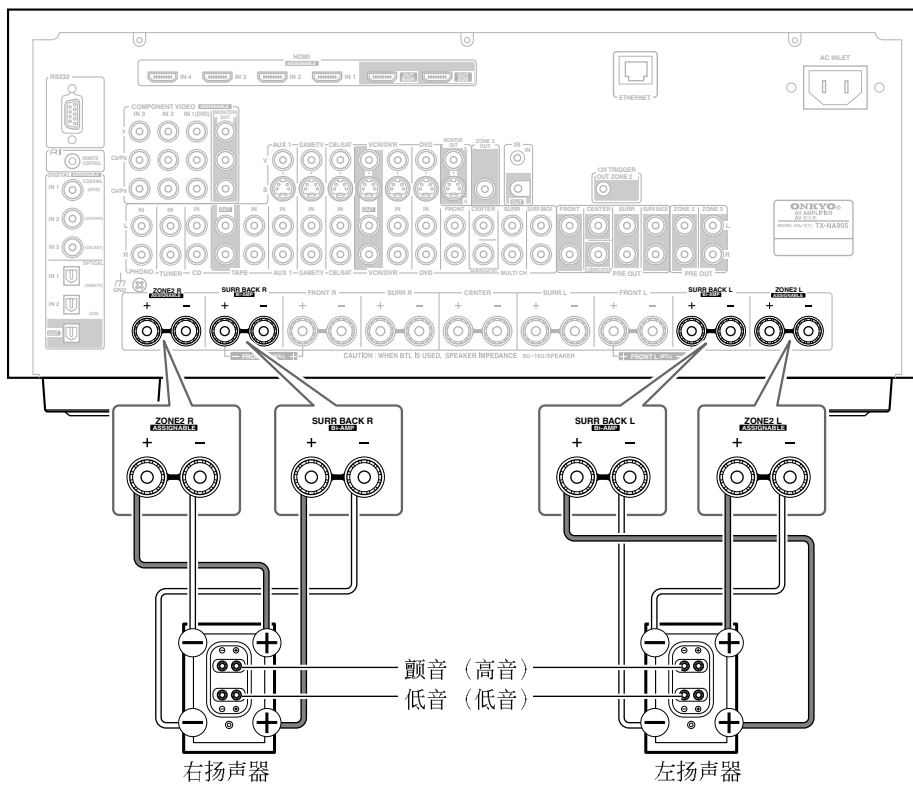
HDMI
ASSIGNABLE
IN 4
IN 3
IN 2
IN 1
OUT MAIN
OUT SUB
ETHERNET
AC INLET
RS232
COMPONENT VIDEO
ASSIGNABLE
IN 3
IN 2
IN 1(DVD)
MONITOR OUT
Y
CB/PB
CR/PR
REMOTE CONTROL
DIGITAL
ASSIGNABLE
IN 1
COAXIAL
(DVD)
IN 2
IN 3
AUX 1
GAME/TV
CBL/SAT
VCR/DVR
DVD
MONITOR OUT
ZONE 2 OUT
IR
IN
OUT
12V TRIGGER
OUT ZONE 2
V
S
IN
OUT
L
R
PHONO
TUNER
CD
TAPE
AUX 1
GAME/TV
CBL/SAT
VCR/DVR
DVD
FRONT
CENTER
SURR
SURR BACK
SUBWOOFER
MULTI CH
PRE OUT
ZONE 2
ZONE 3
ONKYO
AV AMPLIFIER
TX-NA905
OPTICAL
IN 1
IN 2
OUT
GND
ZONE2 R
ASSIGNABLE
SURR BACK R
BI-AMP
FRONT R
SURR R
CENTER
SURR L
FRONT L
SURR BACK L
BI-AMP
ZONE2 L
ASSIGNABLE
CAUTION : WHEN BTL IS USED, SPEAKER IMPEDANCE 8Ω~16Ω/SPEAKER
FRONT R
FRONT L
ZONE2 R
ASSIGNABLE
+ −
SURR BACK R
BI-AMP
+ −
SURR BACK L
BI-AMP
+ −
ZONE2 L
ASSIGNABLE
+ −
颤音（高音）
低音（低音）
右扬声器
左扬声器